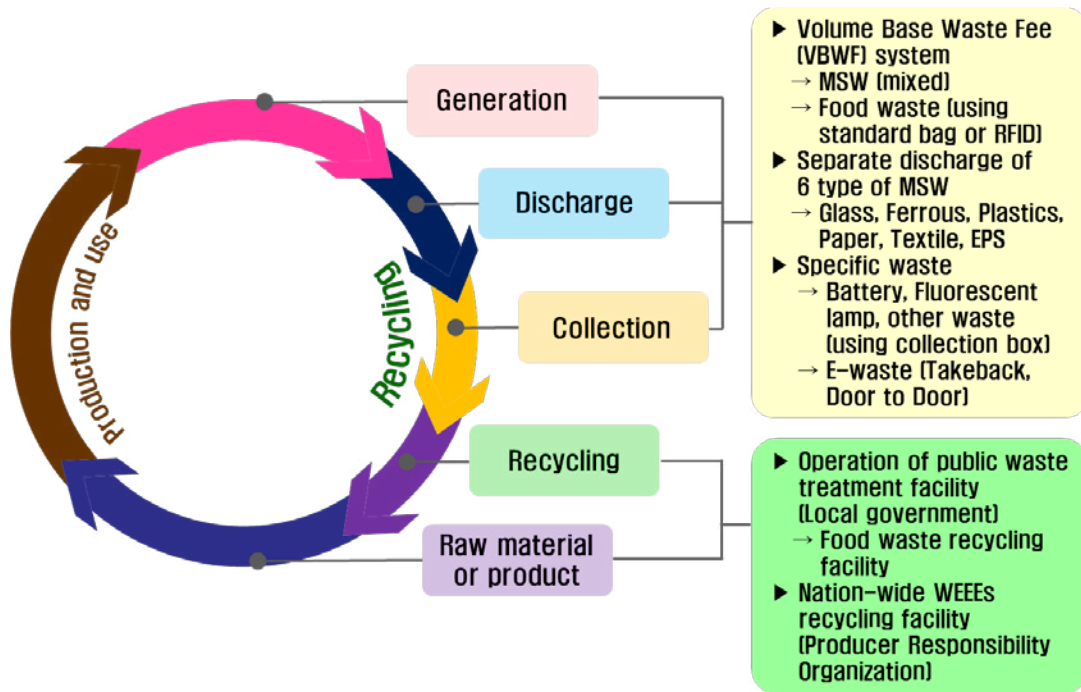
Production and use

Recycling

Generation

Discharge

Collection

Recycling

Raw material or product

▶ Volume Base Waste Fee (VBWF) system
→ MSW (mixed)
→ Food waste (using standard bag or RFID)
▶ Separate discharge of 6 type of MSW
→ Glass, Ferrous, Plastics, Paper, Textile, EPS
▶ Specific waste
→ Battery, Fluorescent lamp, other waste (using collection box)
→ E-waste (Takeback, Door to Door)

▶ Operation of public waste treatment facility (Local government)
→ Food waste recycling facility
▶ Nation-wide WEEEs recycling facility (Producer Responsibility Organization)